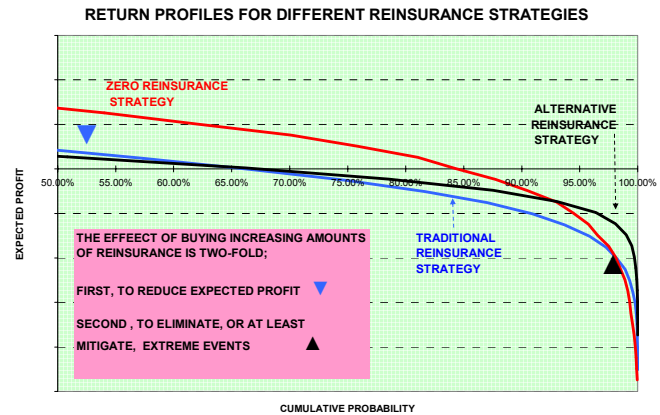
RETURN PROFILES FOR DIFFERENT REINSURANCE STRATEGIES

ZERO REINSURANCE STRATEGY

ALTERNATIVE REINSURANCE STRATEGY

50.00% 55.00% 60.00% 65.00% 70.00% 75.00% 80.00% 85.00% 90.00% 95.00% 100.00%

EXPECTED PROFIT

TRADITIONAL REINSURANCE STRATEGY

THE EFFECT OF BUYING INCREASING AMOUNTS OF REINSURANCE IS TWO-FOLD;

FIRST, TO REDUCE EXPECTED PROFIT

SECOND , TO ELIMINATE, OR AT LEAST MITIGATE, EXTREME EVENTS

CUMULATIVE PROBABILITY